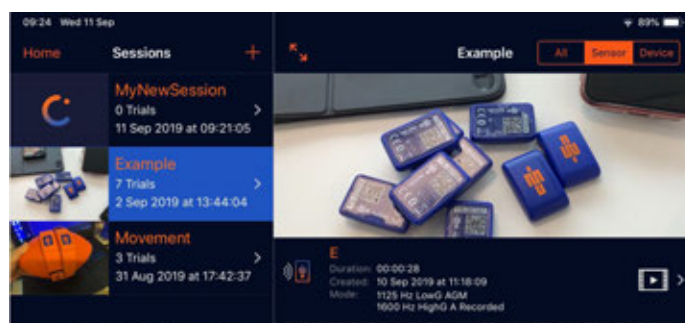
09:24 Wed 11 Sep

89%

Home

Sessions

+

MyNewSession
0 Trials
11 Sep 2019 at 09:21:05

Example
7 Trials
2 Sep 2019 at 13:44:04

Movement
3 Trials
31 Aug 2019 at 17:42:37

Example

All

Sensor

Device

E
Duration: 00:00:28
Created: 10 Sep 2019 at 11:18:09
Mode: 1125 Hz LowG AGM
1600 Hz HighG A Recorded